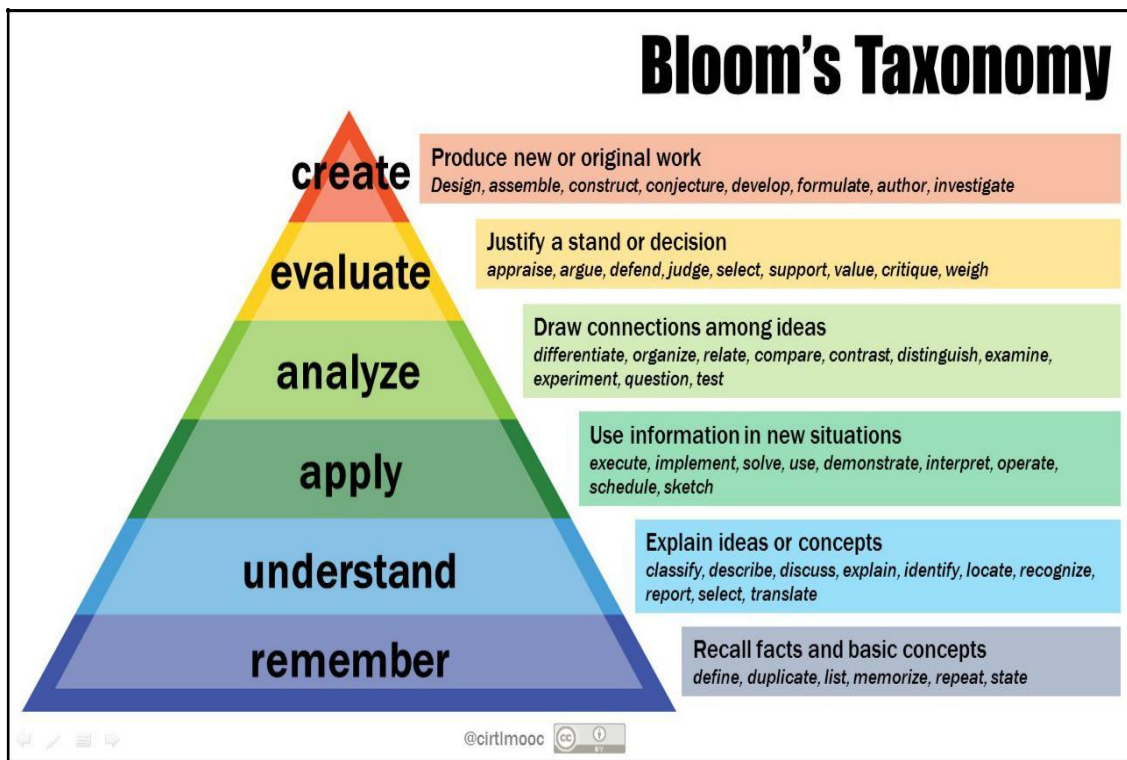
Bloom's Taxonomy

create

Produce new or original work
*Design, assemble, construct, conjecture, develop, formulate, author, investigate*

evaluate

Justify a stand or decision
*appraise, argue, defend, judge, select, support, value, critique, weigh*

analyze

Draw connections among ideas
*differentiate, organize, relate, compare, contrast, distinguish, examine, experiment, question, test*

apply

Use information in new situations
*execute, implement, solve, use, demonstrate, interpret, operate, schedule, sketch*

understand

Explain ideas or concepts
*classify, describe, discuss, explain, identify, locate, recognize, report, select, translate*

remember

Recall facts and basic concepts
*define, duplicate, list, memorize, repeat, state*

@cirtlmooc

cc BY